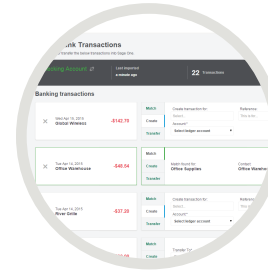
nk Transactions
transfer the banner transactions into Sage One.

hking Account
Last imported
a minute ago
22 Transactions

Banking transactions

Wed Apr 15, 2015
Global Wireless
-$142.70

Match
Create
Transfer

Create transaction for:
Select
Account*
Select ledger account

Reference

Tue Apr 14, 2015
Office Warehouse
-$46.04

Match
Create
Transfer

Match found for
Office Supplies

Contact
Office Warehou

Tue Apr 14, 2015
River Grille
-$37.28

Match
Create
Transfer

Create transaction for:
Select
Account*
Select ledger account

Reference

Tue Apr 14, 2015
-$95.00

Match

Transfer To
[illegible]